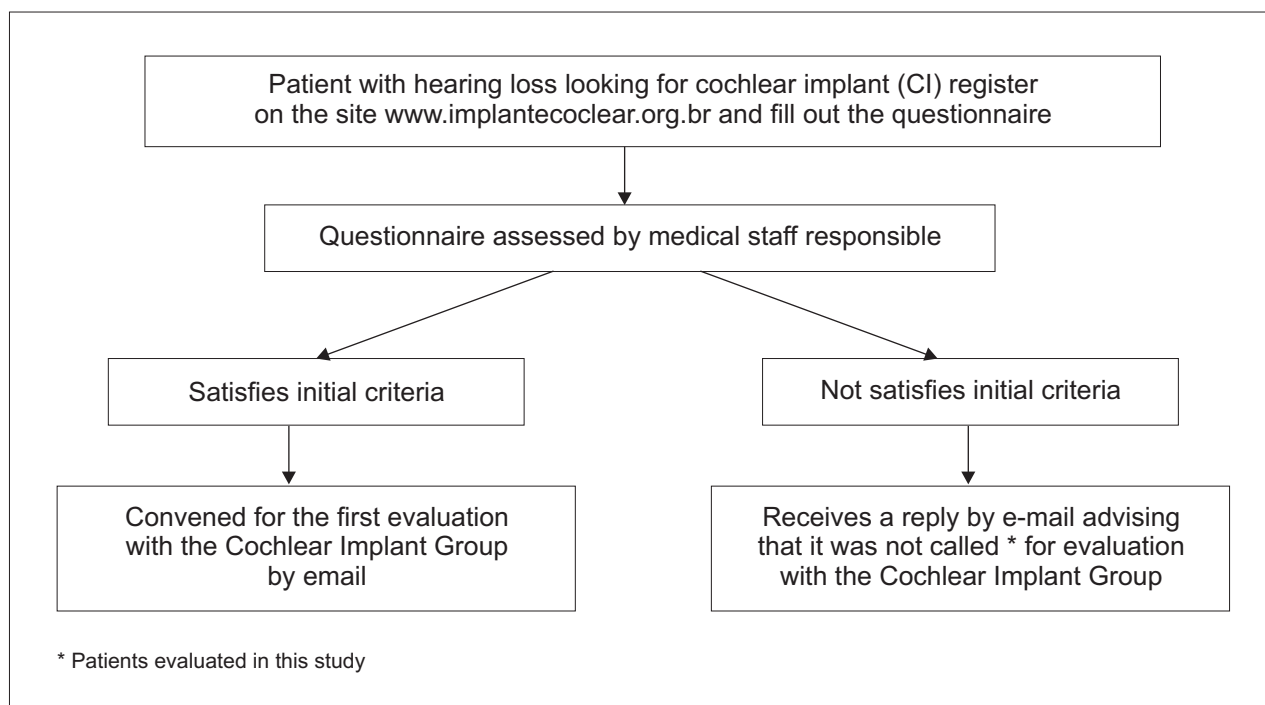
Patient with hearing loss looking for cochlear implant (CI) register on the site www.implantecoclear.org.br and fill out the questionnaire

Questionnaire assessed by medical staff responsible

Satisfies initial criteria

Not satisfies initial criteria

Convened for the first evaluation with the Cochlear Implant Group by email

Receives a reply by e-mail advising that it was not called * for evaluation with the Cochlear Implant Group

* Patients evaluated in this study